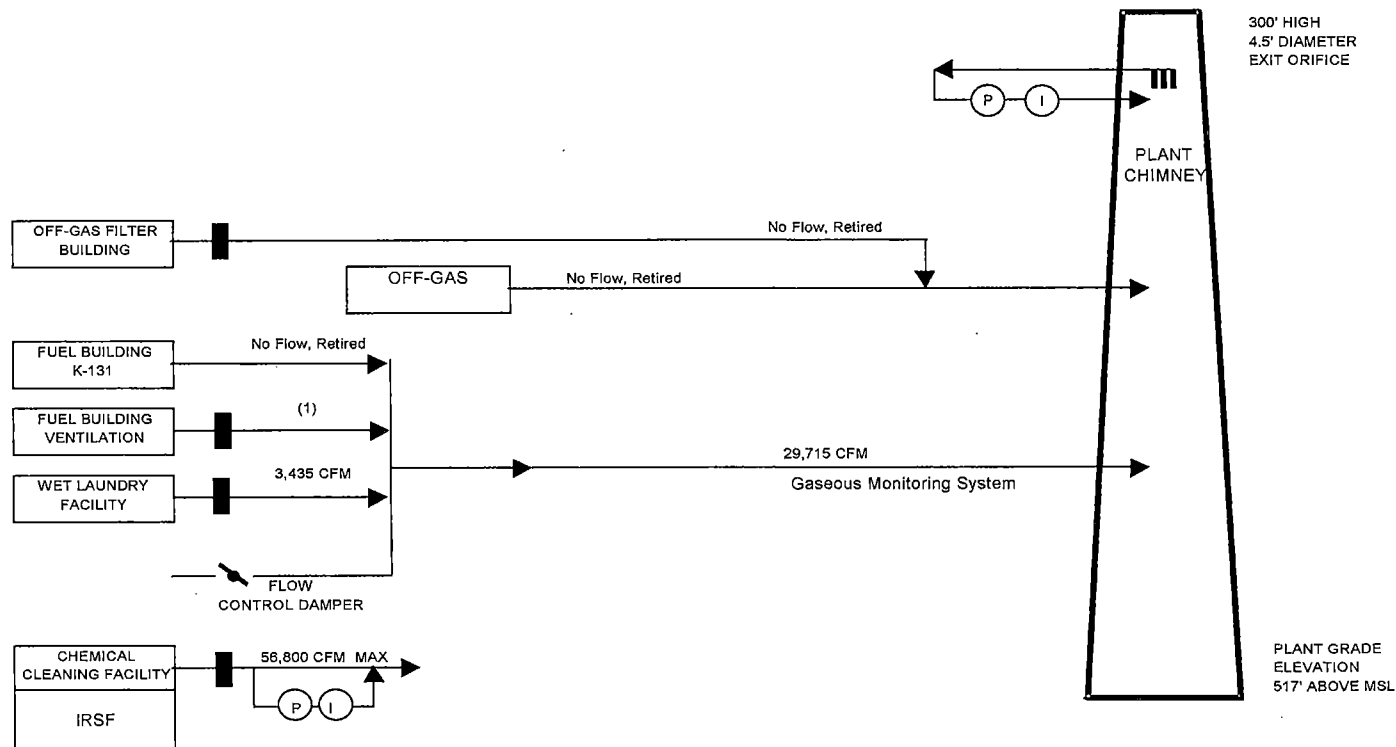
300' HIGH
4.5' DIAMETER
EXIT ORIFICE

m

P I

PLANT CHIMNEY

OFF-GAS FILTER BUILDING

No Flow, Retired

OFF-GAS

No Flow, Retired

FUEL BUILDING K-131

No Flow, Retired

FUEL BUILDING VENTILATION

(1)

WET LAUNDRY FACILITY

3,435 CFM

29,715 CFM

Gaseous Monitoring System

FLOW CONTROL DAMPER

CHEMICAL CLEANING FACILITY

56,800 CFM MAX

P I

IRSF

PLANT GRADE ELEVATION 517' ABOVE MSL